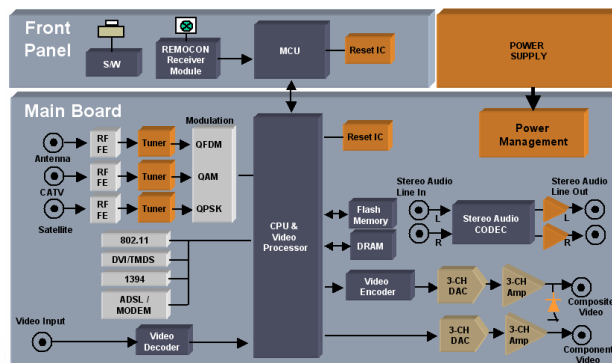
Front Panel

S/W

REMOCON Receiver Module

MCU

Reset IC

POWER SUPPLY

Main Board

Power Management

Modulation

Antenna

RF FE

Tuner

QFDM

CATV

RF FE

Tuner

QAM

Satellite

RF FE

Tuner

QPSK

Reset IC

CPU & Video Processor

Stereo Audio Line In

Stereo Audio Line Out

Flash Memory

L

Stereo Audio CODEC

L

DRAM

R

R

802.11

DVI/TMDS

1394

ADSL / MODEM

Video Encoder

3-CH DAC

3-CH Amp

Composite Video

Video Input

Video Decoder

3-CH DAC

3-CH Amp

Component Video